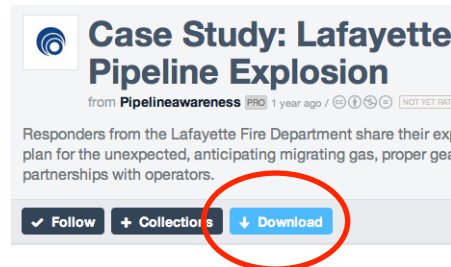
Case Study: Lafayette
Pipeline Explosion

from Pipelineawareness PRO 1 year ago NOT YET RAT

Responders from the Lafayette Fire Department share their exp plan for the unexpected, anticipating migrating gas, proper gea partnerships with operators.

Follow
+ Collections
Download